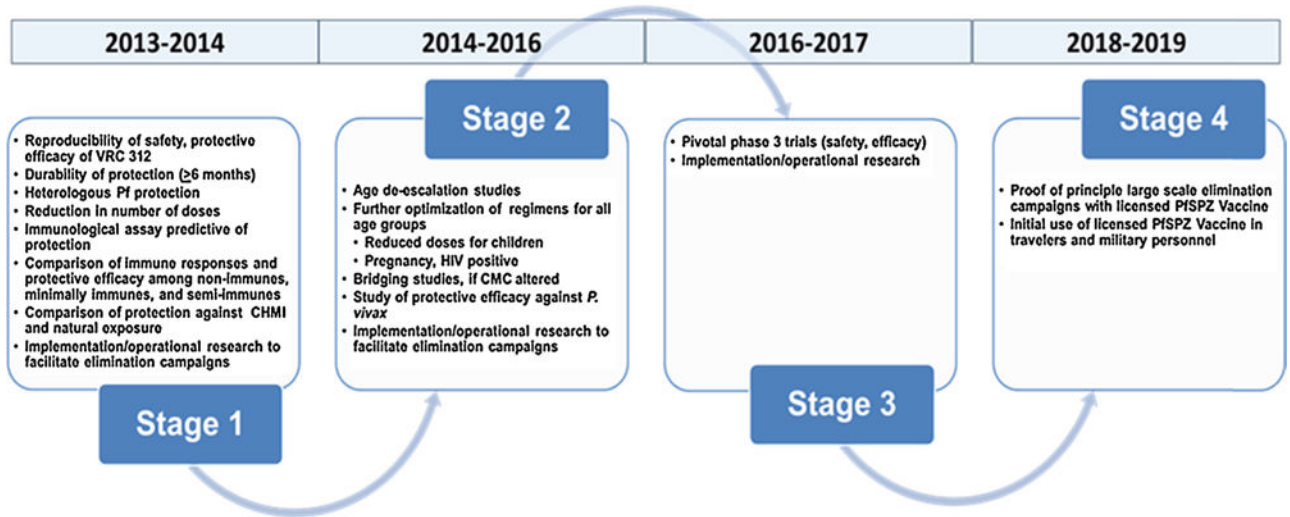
| 2013-2014 | 2014-2016 | 2016-2017 | 2018-2019 |
|---|---|---|---|

- Reproducibility of safety, protective efficacy of VRC 312
- Durability of protection (≥6 months)
- Heterologous Pf protection
- Reduction in number of doses
- Immunological assay predictive of protection
- Comparison of immune responses and protective efficacy among non-immunes, minimally immunes, and semi-immunes
- Comparison of protection against CHMI and natural exposure
- Implementation/operational research to facilitate elimination campaigns

Stage 1

Stage 2

- Age de-escalation studies
- Further optimization of regimens for all age groups
  - Reduced doses for children
  - Pregnancy, HIV positive
- Bridging studies, if CMC altered
- Study of protective efficacy against *P. vivax*
- Implementation/operational research to facilitate elimination campaigns

- Pivotal phase 3 trials (safety, efficacy)
- Implementation/operational research

Stage 3

Stage 4

- Proof of principle large scale elimination campaigns with licensed PfSPZ Vaccine
- Initial use of licensed PfSPZ Vaccine in travelers and military personnel